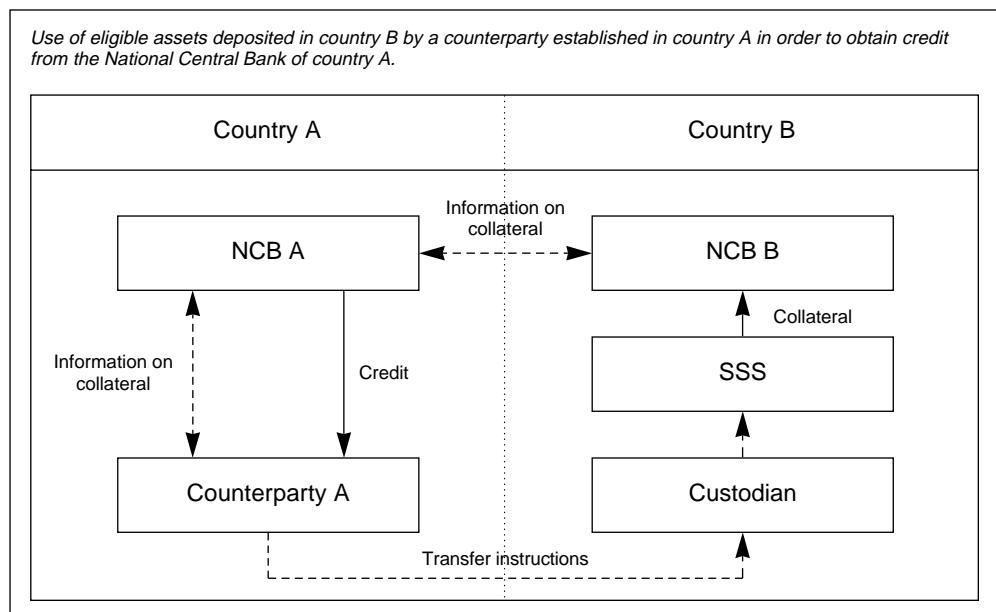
Use of eligible assets deposited in country B by a counterparty established in country A in order to obtain credit from the National Central Bank of country A.

Country A

Country B

Information on collateral

NCB A

NCB B

Collateral

Information on collateral

Credit

SSS

Counterparty A

Custodian

Transfer instructions